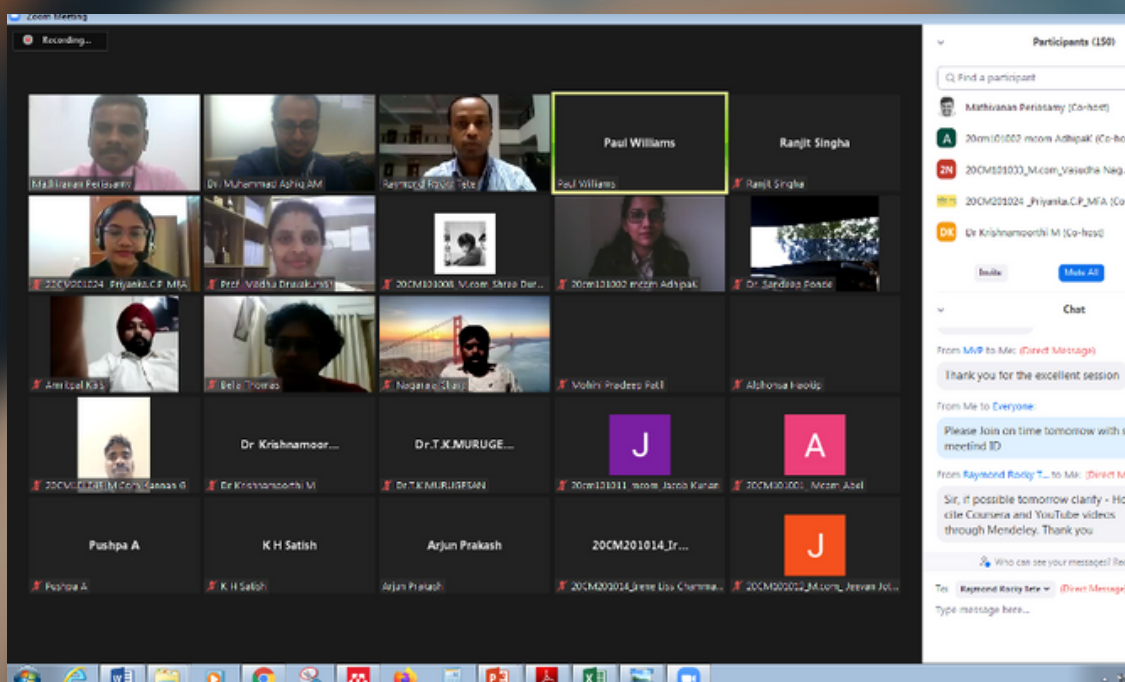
Zoom Meeting

Recording...

Mathivanan Periasamy
Dr. Muhammad Ashiq AM
Raymond Rocky Tete
Paul Williams
Paul Williams
Ranjit Singha
Ranjit Singha
20CM201024_Priyanka.C.P_MFA
Prof. Viddha Dravakumar
20CM101008_M.com_Shree Dur...
20cm101002 mcom Adhipak
Dr. Sandeep Pande
Amritpal Kaur
Bela Thomas
Nagaraj Shay
Mohini Pradeep Patil
Alphonsa Haolip
20CM101005_M.Com_Kannan G
Dr Krishnamoor...
Dr Krishnamoorthi M
Dr.T.K.MURUGE...
Dr.T.K.MURUGESAN
J
20cm101011_mcom Jacob Kanan
A
20CM101001_Mcom Abel
Pushpa A
Pushpa A
K H Satish
K H Satish
Arjun Prakash
Arjun Prakash
20CM201014_Ir...
20CM201014_Irene Liss Chamma...
J
20CM101012_M.com_Jeevan Jol...

Participants (150)
Find a participant
Mathivanan Periasamy (Co-host)
A 20cm101002 mcom Adhipak (Co-ho
2N 20CM101003_M.com_Vasudha Nag...
20CM201024_Priyanka.C.P_MFA (Co
DK Dr Krishnamoorthi M (Co-host)
Invite
Mute All

Chat
From MVP to Me: (Direct Message)
Thank you for the excellent session
From Me to Everyone:
Please Join on time tomorrow with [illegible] meetind ID
From Raymond Rocky T... to Me: (Direct M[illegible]
Sir, if possible tomorrow clarify - Ho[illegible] cite Coursera and YouTube videos through Mendeley. Thank you
Who can see your messages? Re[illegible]
To: Raymond Rocky Tete (Direct Message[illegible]
Type message here...